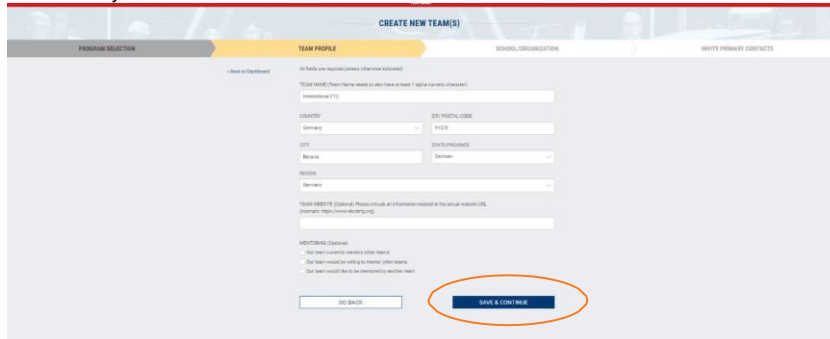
CREATE NEW TEAM(S)

PROGRAM SELECTION

TEAM PROFILE

SCHOOL/ORGANIZATION

INVITE PRIMARY CONTACTS

< Back to Dashboard

All fields are required (unless otherwise indicated)

TEAM NAME (Team Name needs to also have at least 1 alpha numeric character)

Invictotional FTC

COUNTRY

Germany

ZIP/ POSTAL CODE

91578

CITY

Bavaria

STATE/PROVINCE

Sachsen

REGION

Germany

TEAM WEBSITE (Optional) Please include all information needed in the actual website URL (example: https://www.abcdefg.org)

MENTORING (Optional)

Our team currently mentors other teams

Our team would be willing to mentor other teams

Our team would like to be mentored by another team

GO BACK

SAVE & CONTINUE